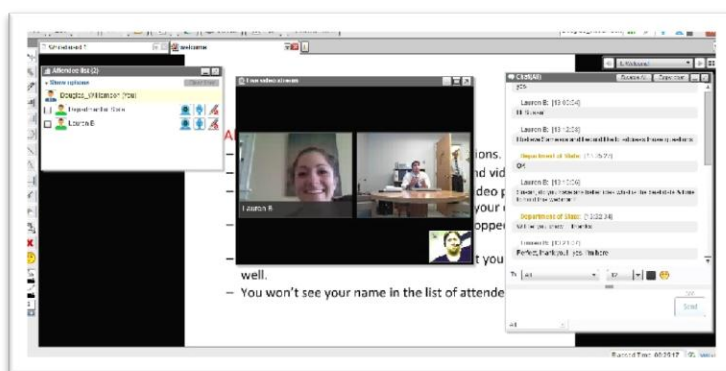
Whiteboard 1
welcome
Attendee list (2)
Show options
Douglas_Williamson (You)
Department of State
Lauren B
Live video stream
Lauren B
Chat(All)
Lauren B: (13:03:54)
Hi there!
Lauren B: (13:12:30)
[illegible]
Department of State: (13:15:21)
OK
Lauren B: (13:16:06)
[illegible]
Department of State: (13:22:34)
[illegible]
Lauren B: (13:31:07)
Perfect, thank you! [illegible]
All
Send
A
– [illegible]ions.
– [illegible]nd vid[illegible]
– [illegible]deo p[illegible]
– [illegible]your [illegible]
– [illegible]oppe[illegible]
– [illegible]t you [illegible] well.
– You won't see your name in the list of attende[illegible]
Record Time: 00:23:17